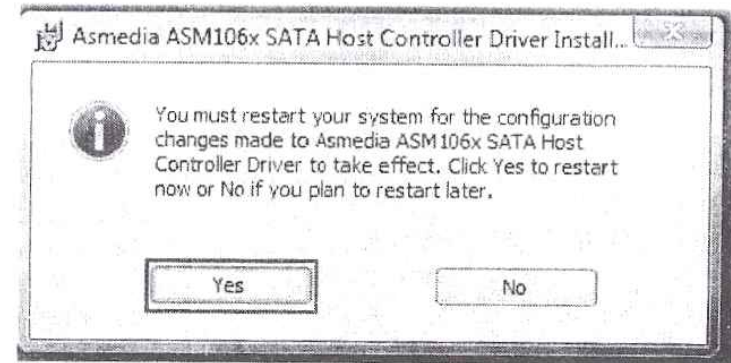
Asmedia ASM106x SATA Host Controller Driver Install...

You must restart your system for the configuration changes made to Asmedia ASM106x SATA Host Controller Driver to take effect. Click Yes to restart now or No if you plan to restart later.

Yes

No